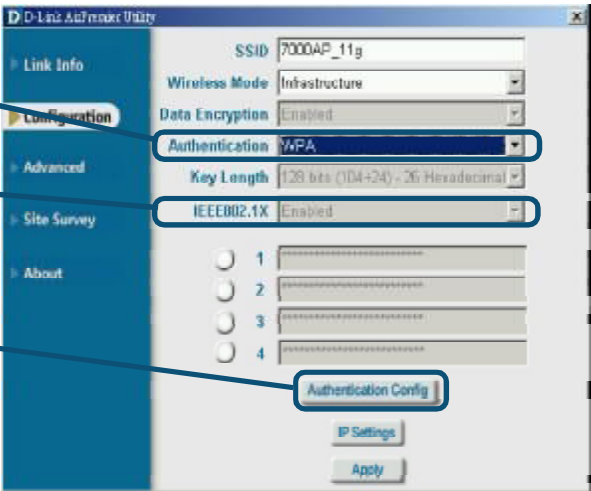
D D-Link AirPremier Utility
x

Link Info
Configuration
Advanced
Site Survey
About

SSID 7000AP_11g
Wireless Mode Infrastructure
Data Encryption Enabled
Authentication WPA
Key Length 128 bits (104+24) - 26 Hexadecimal
IEEE802.1X Enabled

1 **************************
2 **************************
3 **************************
4 **************************

Authentication Config
IP Settings
Apply